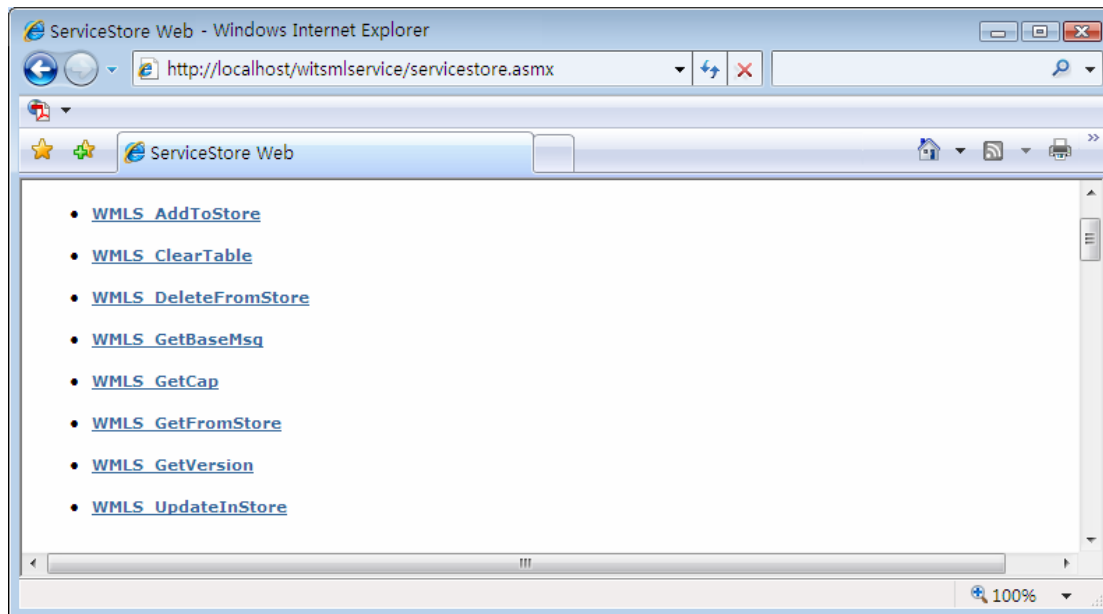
ServiceStore Web - Windows Internet Explorer

http://localhost/witsmlservice/servicestore.asmx

ServiceStore Web

- WMLS_AddToStore
- WMLS_ClearTable
- WMLS_DeleteFromStore
- WMLS_GetBaseMsg
- WMLS_GetCap
- WMLS_GetFromStore
- WMLS_GetVersion
- WMLS_UpdateInStore

100%